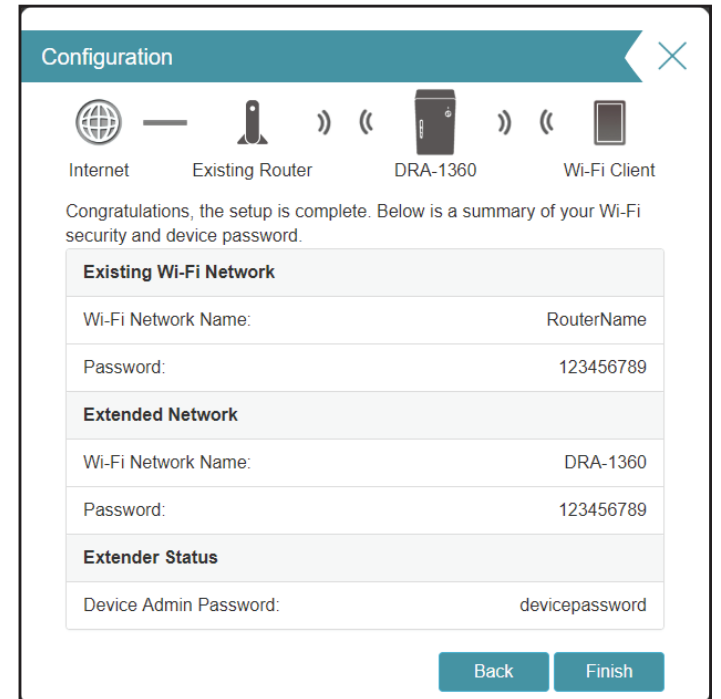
Configuration

Internet Existing Router DRA-1360 Wi-Fi Client

Congratulations, the setup is complete. Below is a summary of your Wi-Fi security and device password.

| Existing Wi-Fi Network | |
|---|---|
| Wi-Fi Network Name: | RouterName |
| Password: | 123456789 |
| **Extended Network** | |
| Wi-Fi Network Name: | DRA-1360 |
| Password: | 123456789 |
| **Extender Status** | |
| Device Admin Password: | devicepassword |

Back Finish